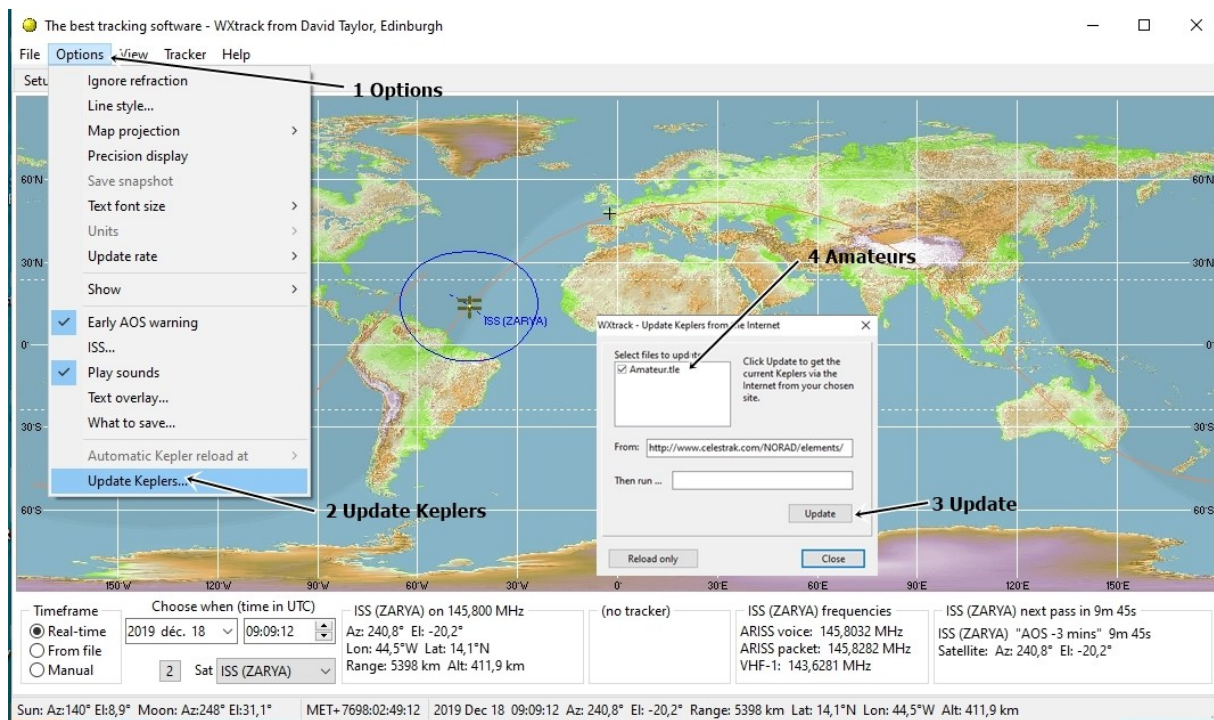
The best tracking software - WXtrack from David Taylor, Edinburgh

File Options View Tracker Help

Setu

Ignore refraction
Line style...
Map projection
Precision display
Save snapshot
Text font size
Units
Update rate
Show
Early AOS warning
ISS...
Play sounds
Text overlay...
What to save...
Automatic Kepler reload at
Update Keplers...

1 Options

2 Update Keplers

4 Amateurs

3 Update

60°N
30°N
0°
30°S
60°S

ISS (ZARYA)

WXtrack - Update Keplers from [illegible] Internet

Select files to upd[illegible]
Amateur.tle

Click Update to get the current Keplers via the Internet from your chosen site.

From: http://www.celestrak.com/NORAD/elements/

Then run ...

Update

Reload only

Close

150°W 120°W 90°W 60°W 30°W 0° 30°E 60°E 90°E 120°E 150°E

Timeframe
Real-time
From file
Manual

Choose when (time in UTC)
2019 déc. 18 09:09:12
2 Sat ISS (ZARYA)

ISS (ZARYA) on 145,800 MHz
Az: 240,8° El: -20,2°
Lon: 44,5°W Lat: 14,1°N
Range: 5398 km Alt: 411,9 km

(no tracker)

ISS (ZARYA) frequencies
ARISS voice: 145,8032 MHz
ARISS packet: 145,8282 MHz
VHF-1: 143,6281 MHz

ISS (ZARYA) next pass in 9m 45s
ISS (ZARYA) "AOS -3 mins" 9m 45s
Satellite: Az: 240,8° El: -20,2°

Sun: Az:140° El:8,9° Moon: Az:248° El:31,1° MET+7698:02:49:12 2019 Dec 18 09:09:12 Az: 240,8° El: -20,2° Range: 5398 km Lat: 14,1°N Lon: 44,5°W Alt: 411,9 km